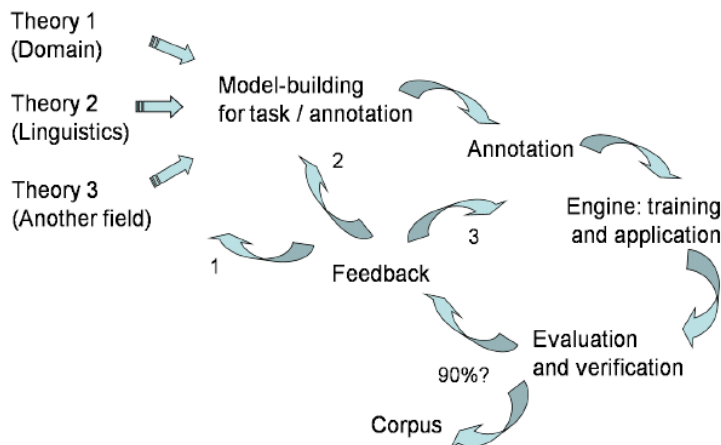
Theory 1
(Domain)

Theory 2
(Linguistics)

Theory 3
(Another field)

Model-building
for task / annotation

Annotation

Engine: training
and application

2

3

1

Feedback

Evaluation
and verification

90%?

Corpus